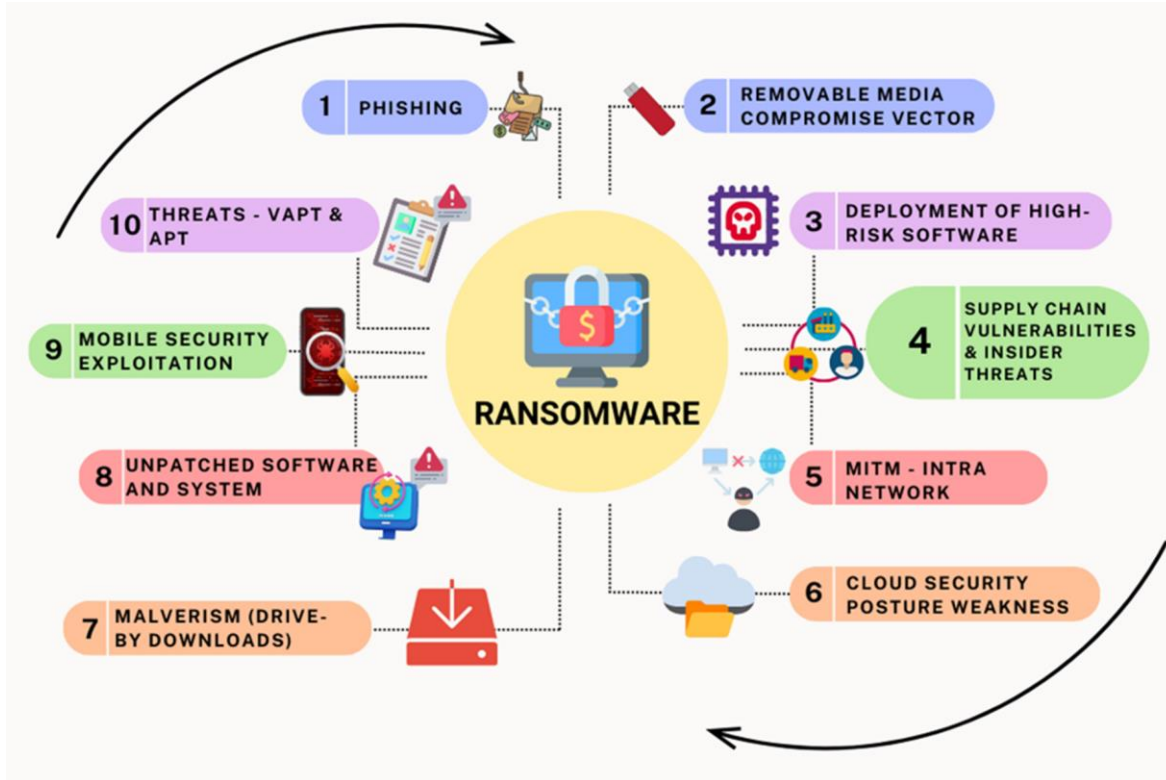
1 PHISHING

2 REMOVABLE MEDIA COMPROMISE VECTOR

10 THREATS - VAPT & APT

3 DEPLOYMENT OF HIGH-RISK SOFTWARE

$

4 SUPPLY CHAIN VULNERABILITIES & INSIDER THREATS

9 MOBILE SECURITY EXPLOITATION

RANSOMWARE

8 UNPATCHED SOFTWARE AND SYSTEM

5 MITM - INTRA NETWORK

6 CLOUD SECURITY POSTURE WEAKNESS

7 MALVERISM (DRIVE-BY DOWNLOADS)